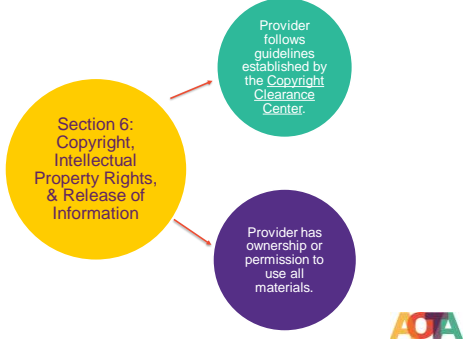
Section 6: Copyright, Intellectual Property Rights, & Release of Information

Provider follows guidelines established by the Copyright Clearance Center.

Provider has ownership or permission to use all materials.

AOTA